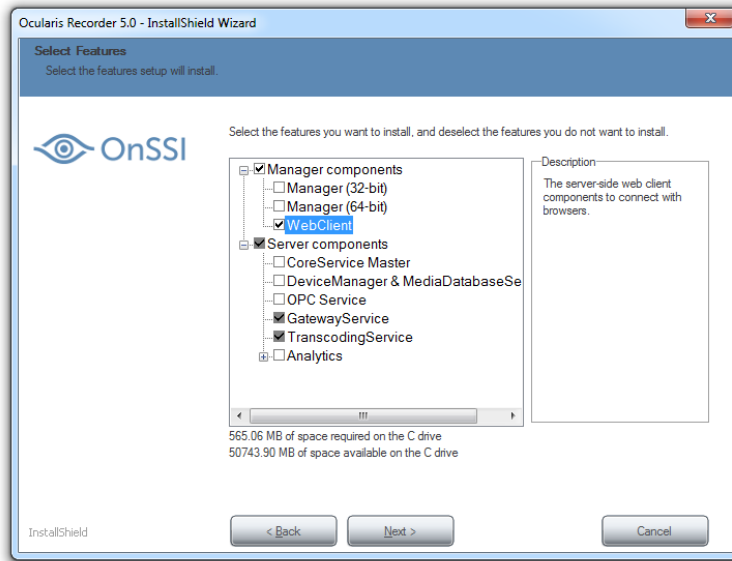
Ocularis Recorder 5.0 - InstallShield Wizard

Select Features
Select the features setup will install.

OnSSI

Select the features you want to install, and deselect the features you do not want to install.

Manager components
Manager (32-bit)
Manager (64-bit)
WebClient
Server components
CoreService Master
DeviceManager & MediaDatabaseSe
OPC Service
GatewayService
TranscodingService
Analytics

Description
The server-side web client components to connect with browsers.

565.06 MB of space required on the C drive
50743.90 MB of space available on the C drive

InstallShield

< Back
Next >
Cancel